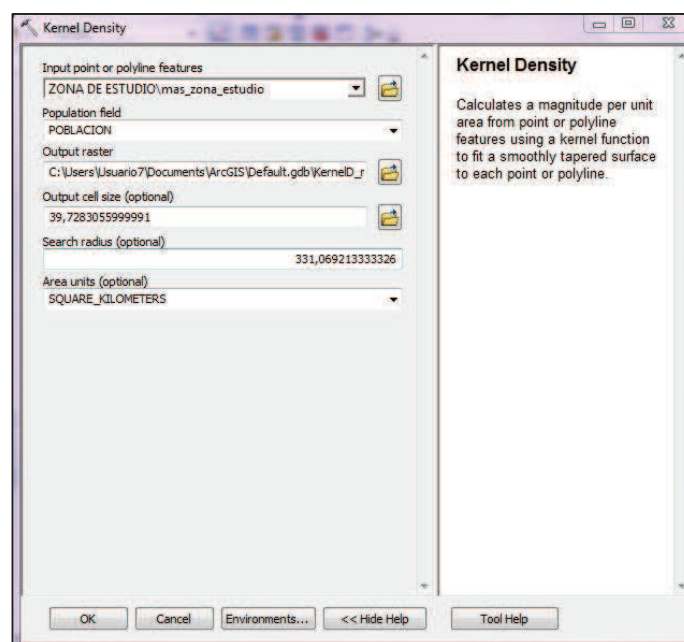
Kernel Density

Input point or polyline features
ZONA DE ESTUDIO\mas_zona_estudio

Population field
POBLACION

Output raster
C:\Users\Usuario7\Documents\ArcGIS\Default.gdb\KernelD_r

Output cell size (optional)
39,7283055999991

Search radius (optional)
331,069213333326

Area units (optional)
SQUARE_KILOMETERS

Kernel Density

Calculates a magnitude per unit area from point or polyline features using a kernel function to fit a smoothly tapered surface to each point or polyline.

OK
Cancel
Environments...
<< Hide Help
Tool Help